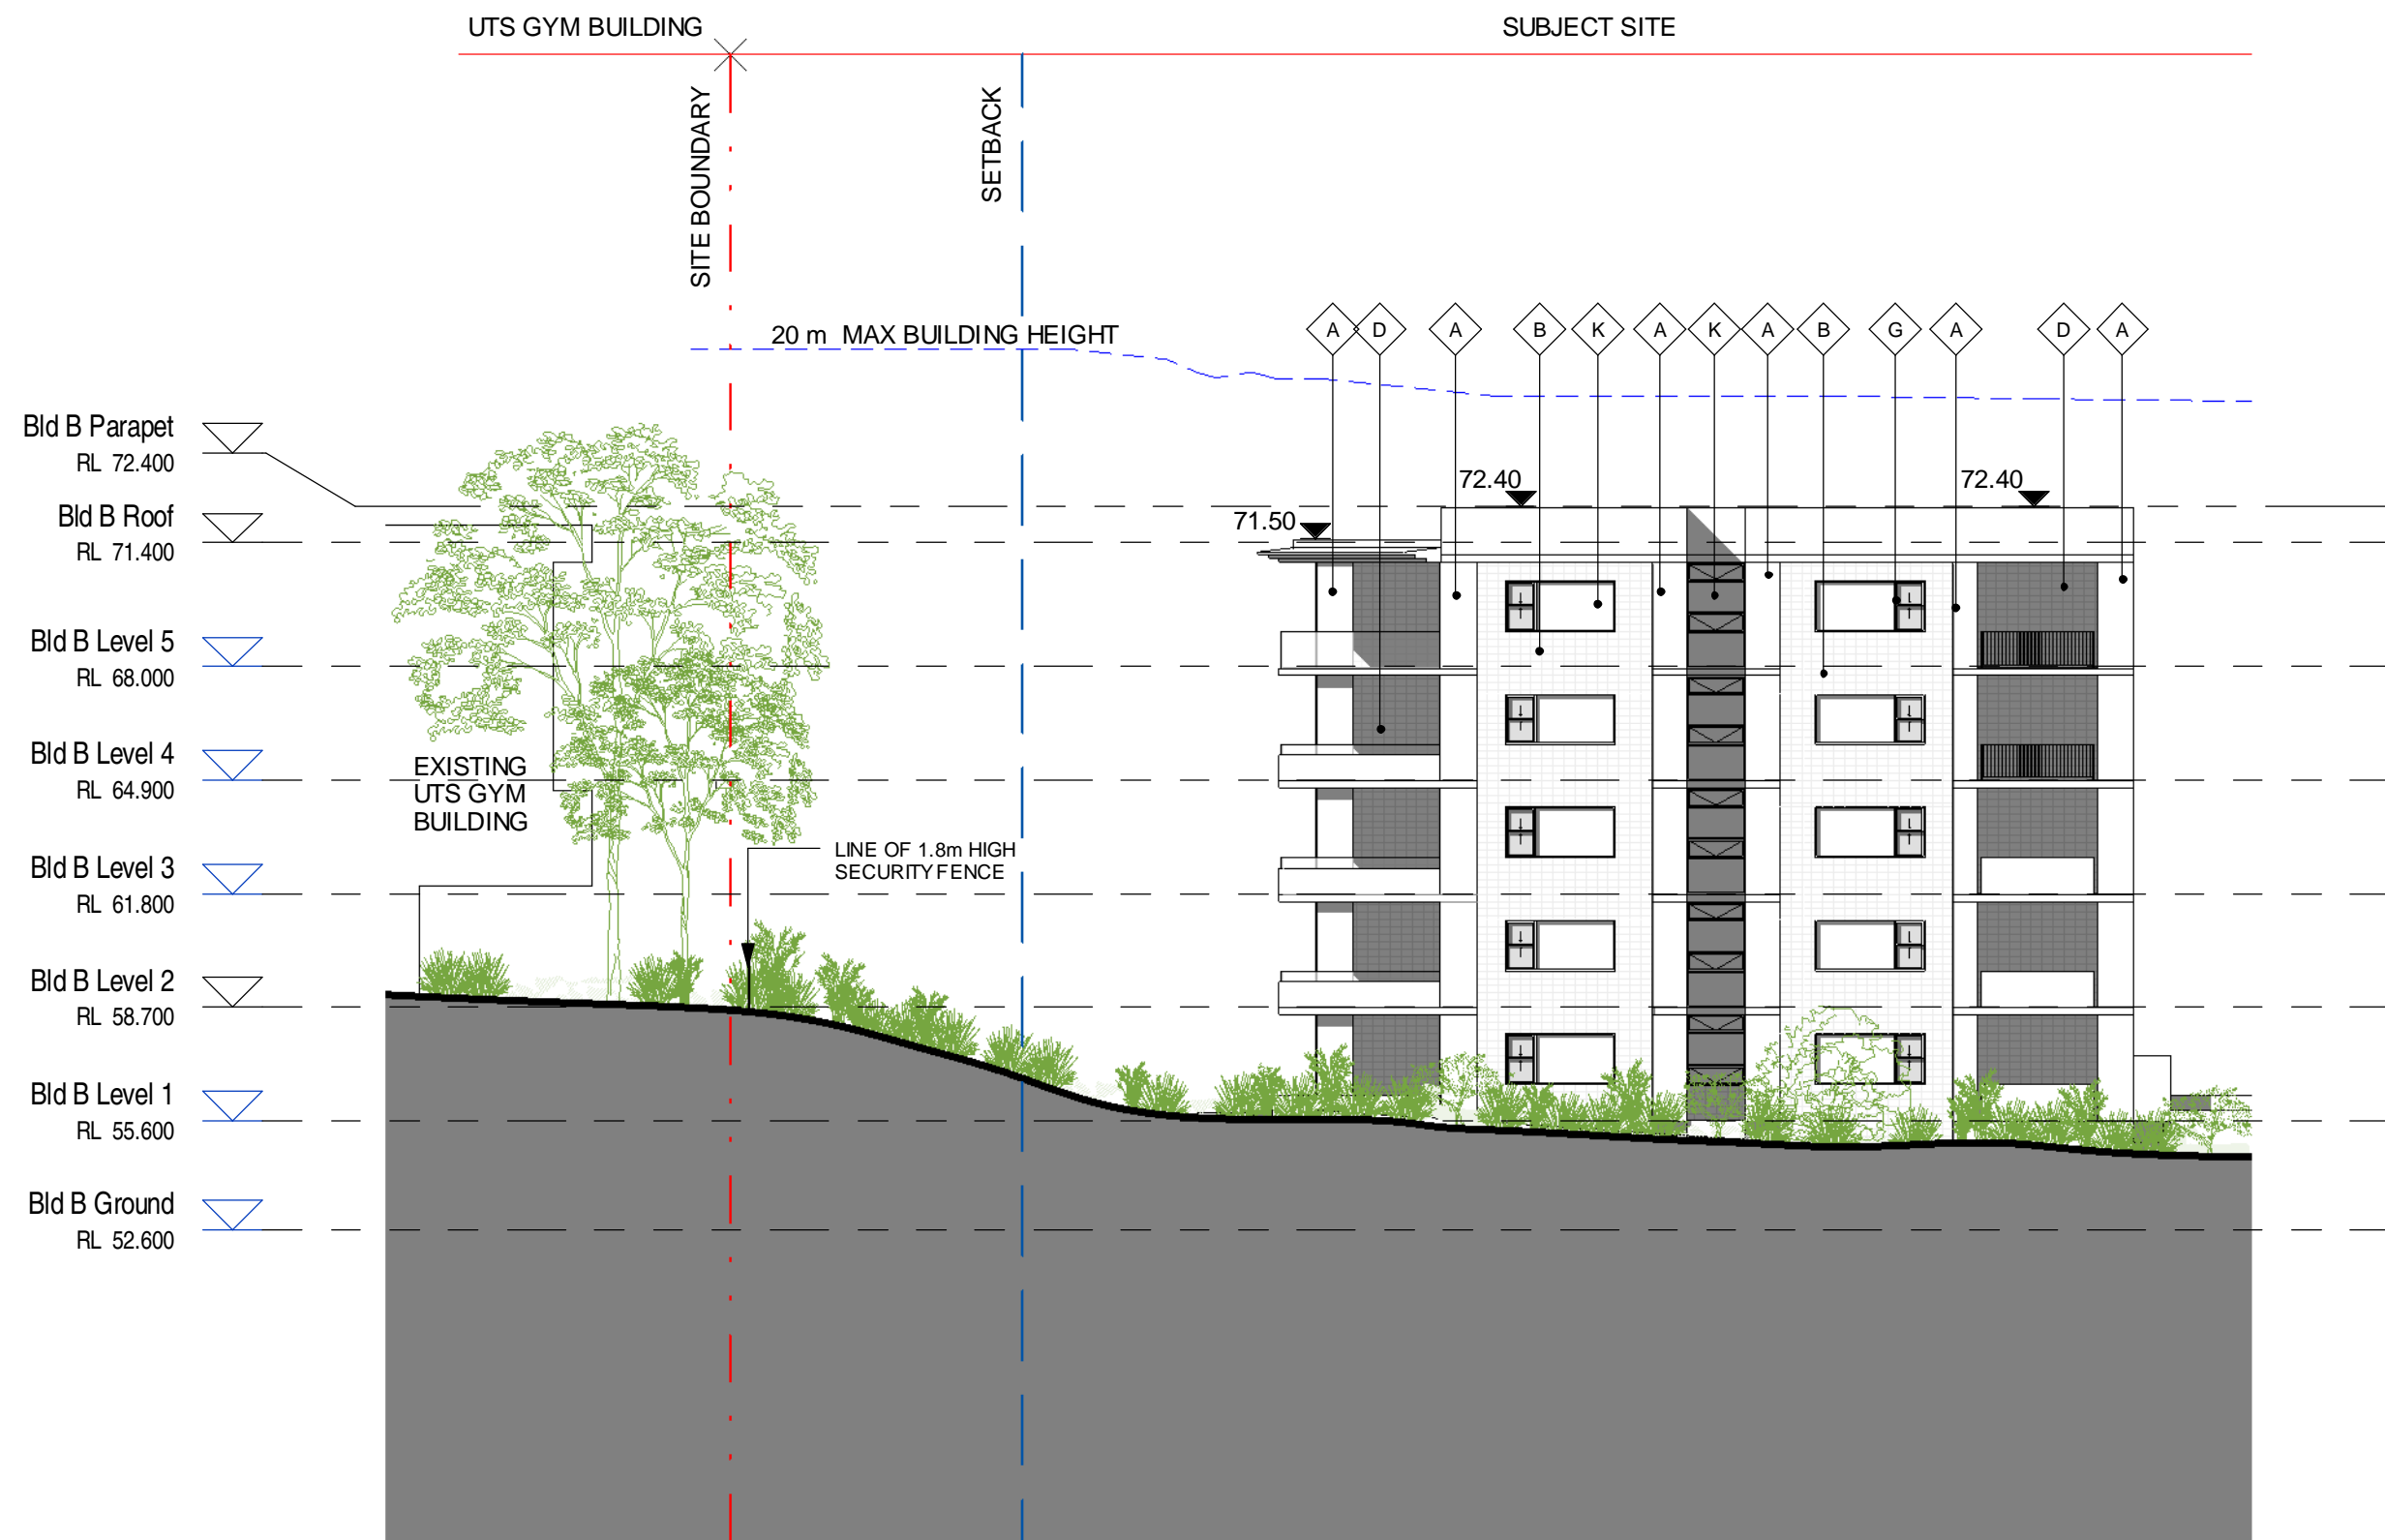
UTS GYM BUILDING

SUBJECT SITE

SITE BOUNDARY

SETBACK

20 m MAX BUILDING HEIGHT

A D A B K A K A B G A D A

Bld B Parapet
RL 72.400

Bld B Roof
RL 71.400

72.40

72.40

71.50

Bld B Level 5
RL 68.000

Bld B Level 4
RL 64.900

EXISTING UTS GYM BUILDING

Bld B Level 3
RL 61.800

LINE OF 1.8m HIGH SECURITY FENCE

Bld B Level 2
RL 58.700

Bld B Level 1
RL 55.600

Bld B Ground
RL 52.600